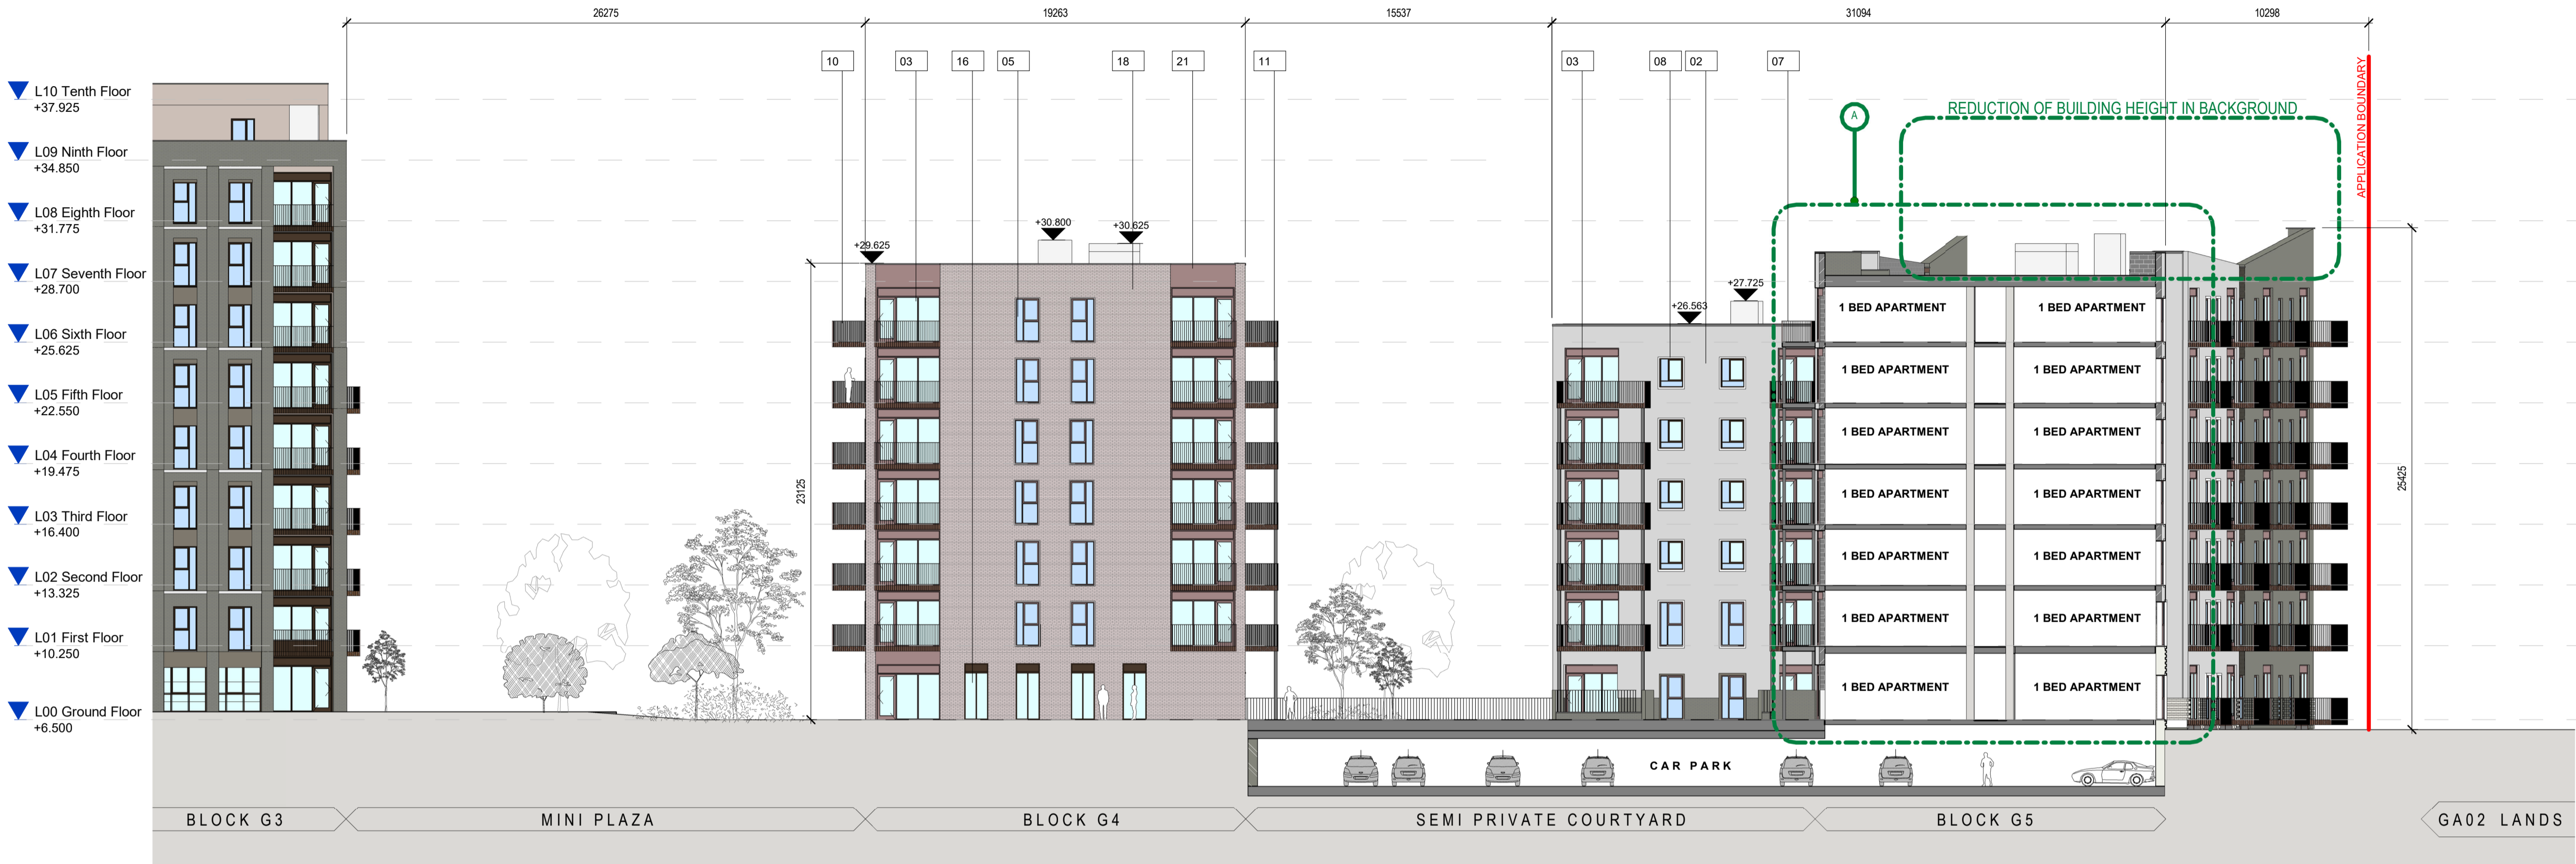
26275
19263
15537
31094
10298

10 03 16 05 18 21 11 03 08 02 07

L10 Tenth Floor
+37.925

L09 Ninth Floor
+34.850

L08 Eighth Floor
+31.775

L07 Seventh Floor
+28.700

L06 Sixth Floor
+25.625

L05 Fifth Floor
+22.550

L04 Fourth Floor
+19.475

L03 Third Floor
+16.400

L02 Second Floor
+13.325

L01 First Floor
+10.250

L00 Ground Floor
+6.500

A

REDUCTION OF BUILDING HEIGHT IN BACKGROUND

APPLICATION BOUNDARY

+29.625
+30.800
+30.625
+26.563
+27.725

23125
25425

1 BED APARTMENT | 1 BED APARTMENT
1 BED APARTMENT | 1 BED APARTMENT
1 BED APARTMENT | 1 BED APARTMENT
1 BED APARTMENT | 1 BED APARTMENT
1 BED APARTMENT | 1 BED APARTMENT
1 BED APARTMENT | 1 BED APARTMENT
1 BED APARTMENT | 1 BED APARTMENT

CAR PARK

BLOCK G3
MINI PLAZA
BLOCK G4
SEMI PRIVATE COURTYARD
BLOCK G5
GA02 LANDS